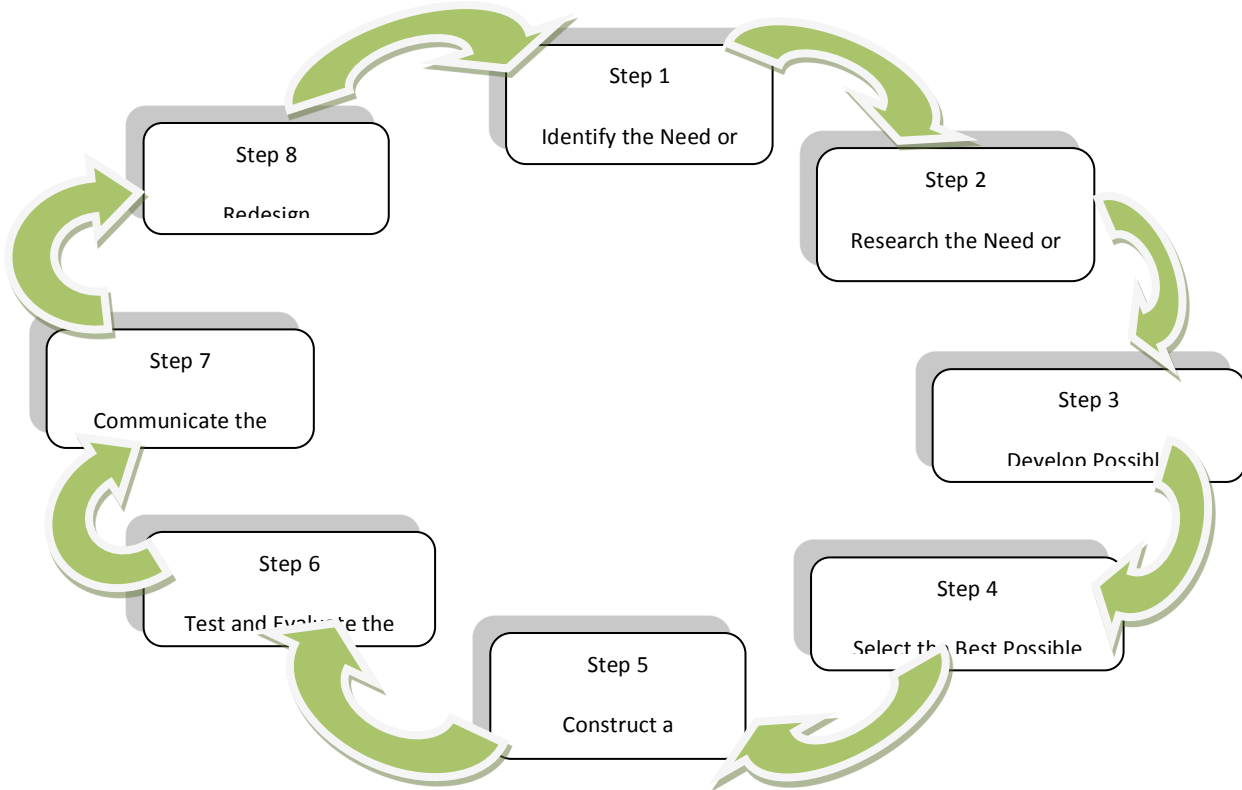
Step 1

Identify the Need or

Step 2

Research the Need or

Step 3

Develop Possibl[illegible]

Step 4

Select th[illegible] Best Possible

Step 5

Construct a

Step 6

Test and Evalu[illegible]te the

Step 7

Communicate the

Step 8

Redesign